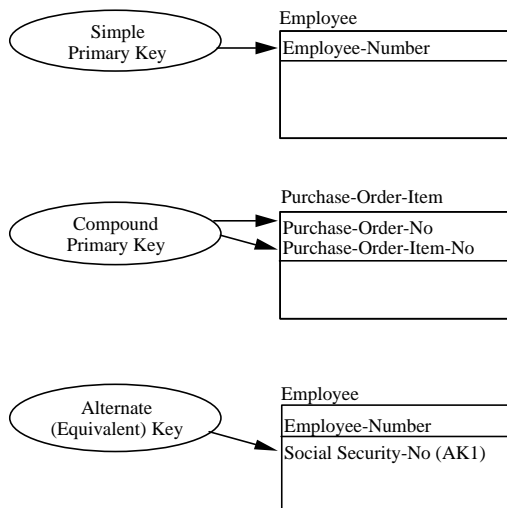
Simple Primary Key

Employee

Employee-Number

Compound Primary Key

Purchase-Order-Item

Purchase-Order-No
Purchase-Order-Item-No

Alternate (Equivalent) Key

Employee

Employee-Number

Social Security-No (AK1)